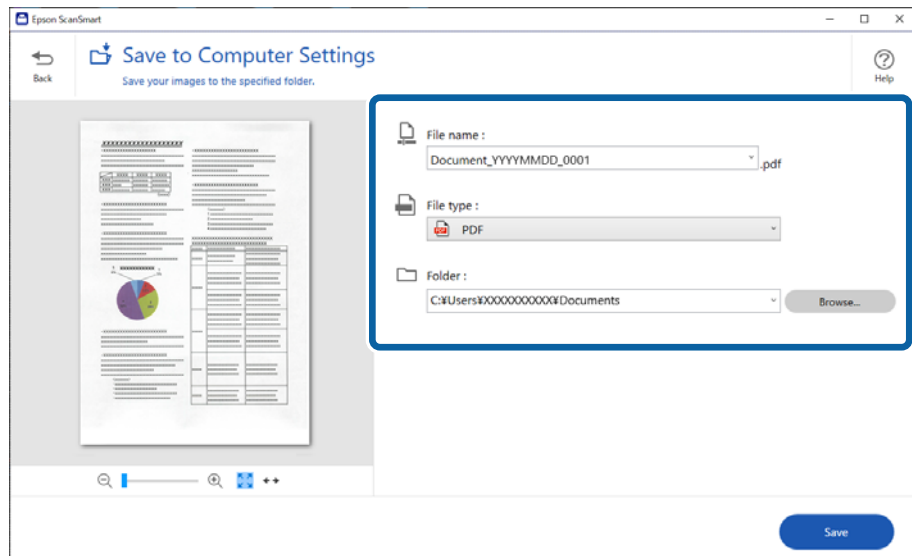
Epson ScanSmart

Back

Save to Computer Settings

Save your images to the specified folder.

Help

File name :

Document_YYYYMMDD_0001

.pdf

File type :

PDF

Folder :

C:¥Users¥XXXXXXXXXX¥Documents

Browse...

Save